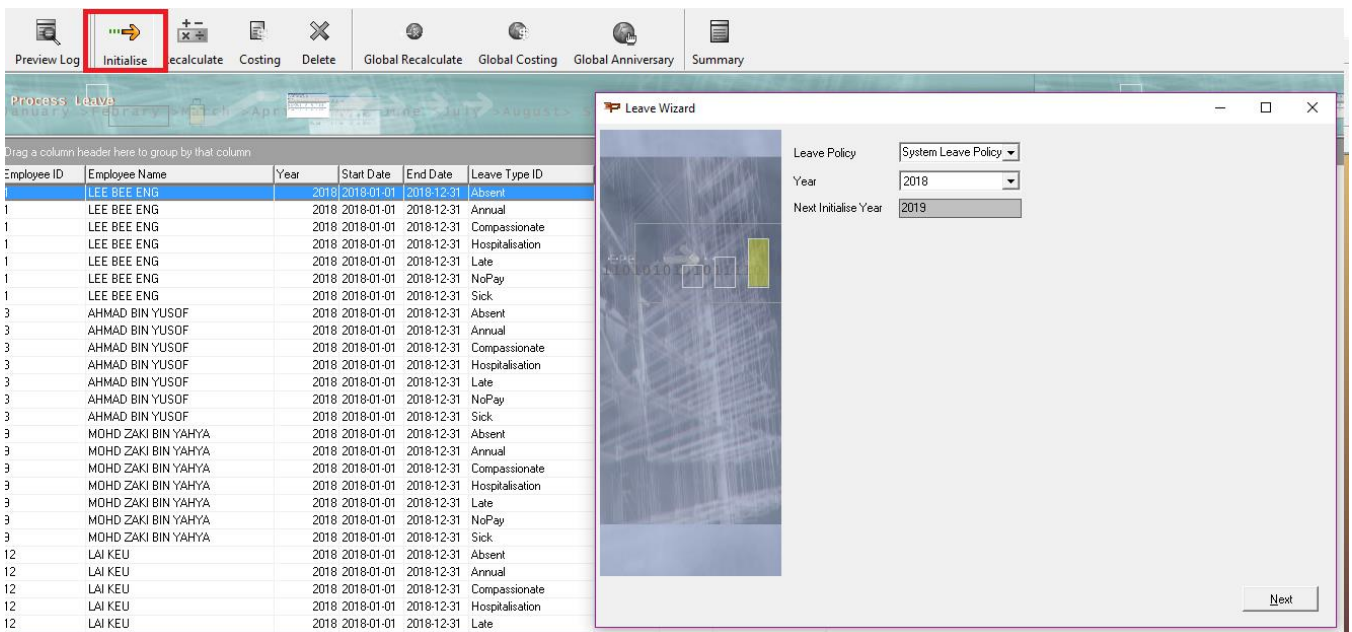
Preview Log Initialise ecalculate Costing Delete Global Recalculate Global Costing Global Anniversary Summary

Process Leave
anuary >February >March >April >May >June >July >August >

Drag a column header here to group by that column

| Employee ID | Employee Name | Year | Start Date | End Date | Leave Type ID |
|---|---|---|---|---|---|
| 1 | LEE BEE ENG | 2018 | 2018-01-01 | 2018-12-31 | Absent |
| 1 | LEE BEE ENG | 2018 | 2018-01-01 | 2018-12-31 | Annual |
| 1 | LEE BEE ENG | 2018 | 2018-01-01 | 2018-12-31 | Compassionate |
| 1 | LEE BEE ENG | 2018 | 2018-01-01 | 2018-12-31 | Hospitalisation |
| 1 | LEE BEE ENG | 2018 | 2018-01-01 | 2018-12-31 | Late |
| 1 | LEE BEE ENG | 2018 | 2018-01-01 | 2018-12-31 | NoPay |
| 1 | LEE BEE ENG | 2018 | 2018-01-01 | 2018-12-31 | Sick |
| 3 | AHMAD BIN YUSOF | 2018 | 2018-01-01 | 2018-12-31 | Absent |
| 3 | AHMAD BIN YUSOF | 2018 | 2018-01-01 | 2018-12-31 | Annual |
| 3 | AHMAD BIN YUSOF | 2018 | 2018-01-01 | 2018-12-31 | Compassionate |
| 3 | AHMAD BIN YUSOF | 2018 | 2018-01-01 | 2018-12-31 | Hospitalisation |
| 3 | AHMAD BIN YUSOF | 2018 | 2018-01-01 | 2018-12-31 | Late |
| 3 | AHMAD BIN YUSOF | 2018 | 2018-01-01 | 2018-12-31 | NoPay |
| 3 | AHMAD BIN YUSOF | 2018 | 2018-01-01 | 2018-12-31 | Sick |
| 9 | MOHD ZAKI BIN YAHYA | 2018 | 2018-01-01 | 2018-12-31 | Absent |
| 9 | MOHD ZAKI BIN YAHYA | 2018 | 2018-01-01 | 2018-12-31 | Annual |
| 9 | MOHD ZAKI BIN YAHYA | 2018 | 2018-01-01 | 2018-12-31 | Compassionate |
| 9 | MOHD ZAKI BIN YAHYA | 2018 | 2018-01-01 | 2018-12-31 | Hospitalisation |
| 9 | MOHD ZAKI BIN YAHYA | 2018 | 2018-01-01 | 2018-12-31 | Late |
| 9 | MOHD ZAKI BIN YAHYA | 2018 | 2018-01-01 | 2018-12-31 | NoPay |
| 9 | MOHD ZAKI BIN YAHYA | 2018 | 2018-01-01 | 2018-12-31 | Sick |
| 12 | LAI KEU | 2018 | 2018-01-01 | 2018-12-31 | Absent |
| 12 | LAI KEU | 2018 | 2018-01-01 | 2018-12-31 | Annual |
| 12 | LAI KEU | 2018 | 2018-01-01 | 2018-12-31 | Compassionate |
| 12 | LAI KEU | 2018 | 2018-01-01 | 2018-12-31 | Hospitalisation |
| 12 | LAI KEU | 2018 | 2018-01-01 | 2018-12-31 | Late |

Leave Wizard

Leave Policy System Leave Policy
Year 2018
Next Initialise Year 2019

Next